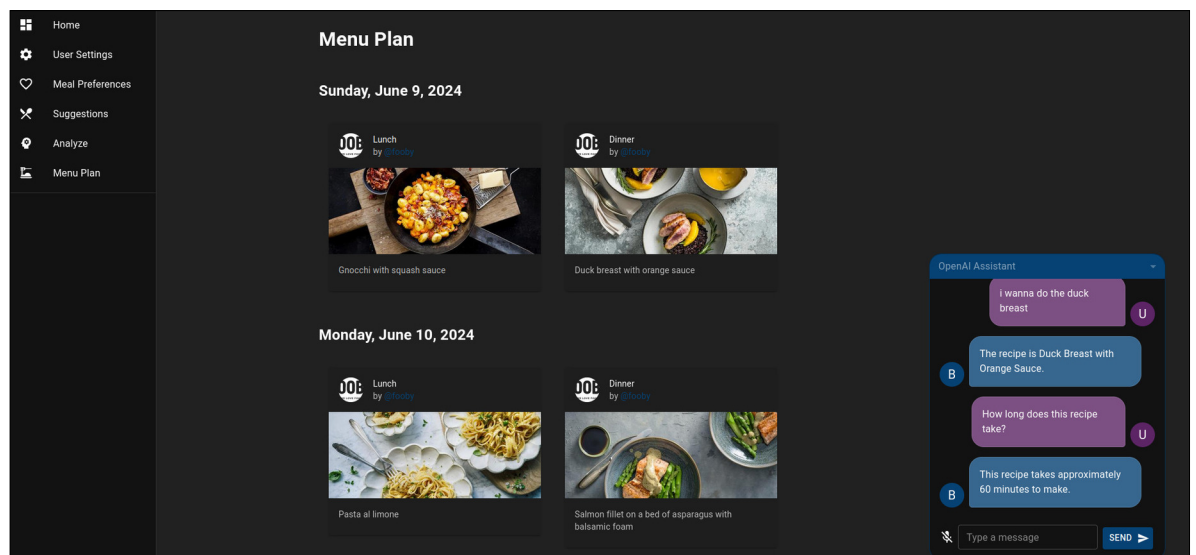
Home
User Settings
Meal Preferences
Suggestions
Analyze
Menu Plan

Menu Plan

Sunday, June 9, 2024

Lunch
by @fooby
Gnocchi with squash sauce

Dinner
by @fooby
Duck breast with orange sauce

Monday, June 10, 2024

Lunch
by @fooby
Pasta al limone

Dinner
by @fooby
Salmon fillet on a bed of asparagus with balsamic foam

OpenAI Assistant

i wanna do the duck breast
U

B
The recipe is Duck Breast with Orange Sauce.

How long does this recipe take?
U

B
This recipe takes approximately 60 minutes to make.

Type a message
SEND